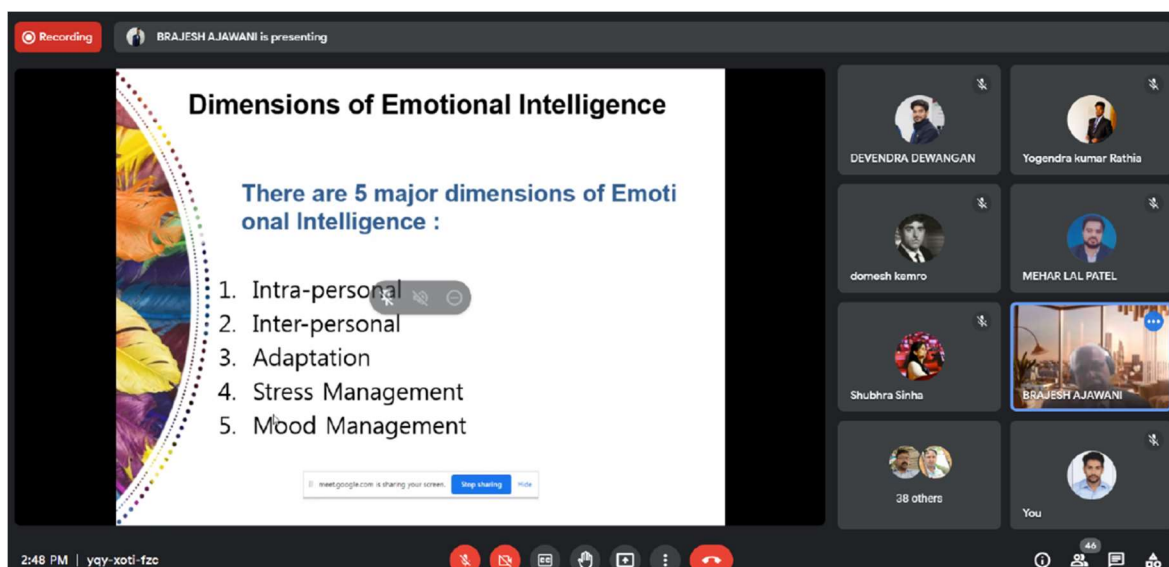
Recording

BRAJESH AJAWANI is presenting

Dimensions of Emotional Intelligence

There are 5 major dimensions of Emotional Intelligence :

1. Intra-personal
2. Inter-personal
3. Adaptation
4. Stress Management
5. Mood Management

meet.google.com is sharing your screen. Stop sharing Hide

DEVENDRA DEWANGAN

Yogendra kumar Rathia

domesh kemro

MEHAR LAL PATEL

Shubhra Sinha

BRAJESH AJAWANI

38 others

You

2:48 PM | yqy-xoti-fzc

46